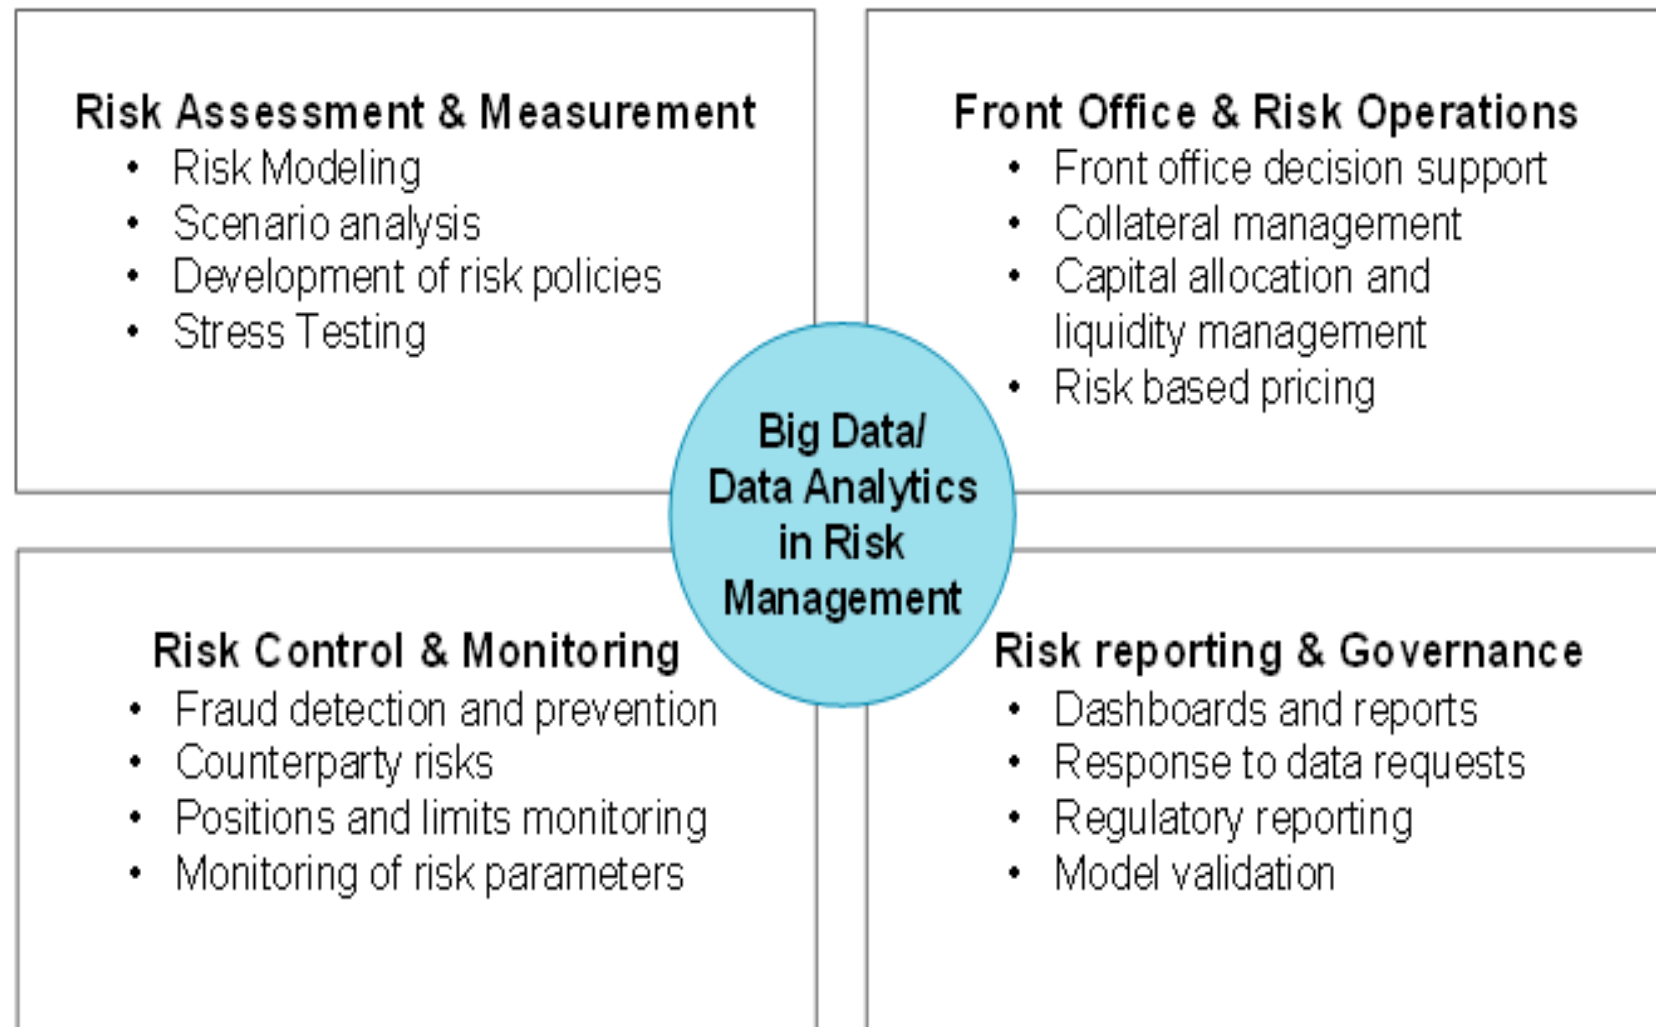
Risk Assessment & Measurement
- Risk Modeling
- Scenario analysis
- Development of risk policies
- Stress Testing

Front Office & Risk Operations
- Front office decision support
- Collateral management
- Capital allocation and liquidity management
- Risk based pricing

Big Data/ Data Analytics in Risk Management

Risk Control & Monitoring
- Fraud detection and prevention
- Counterparty risks
- Positions and limits monitoring
- Monitoring of risk parameters

Risk reporting & Governance
- Dashboards and reports
- Response to data requests
- Regulatory reporting
- Model validation